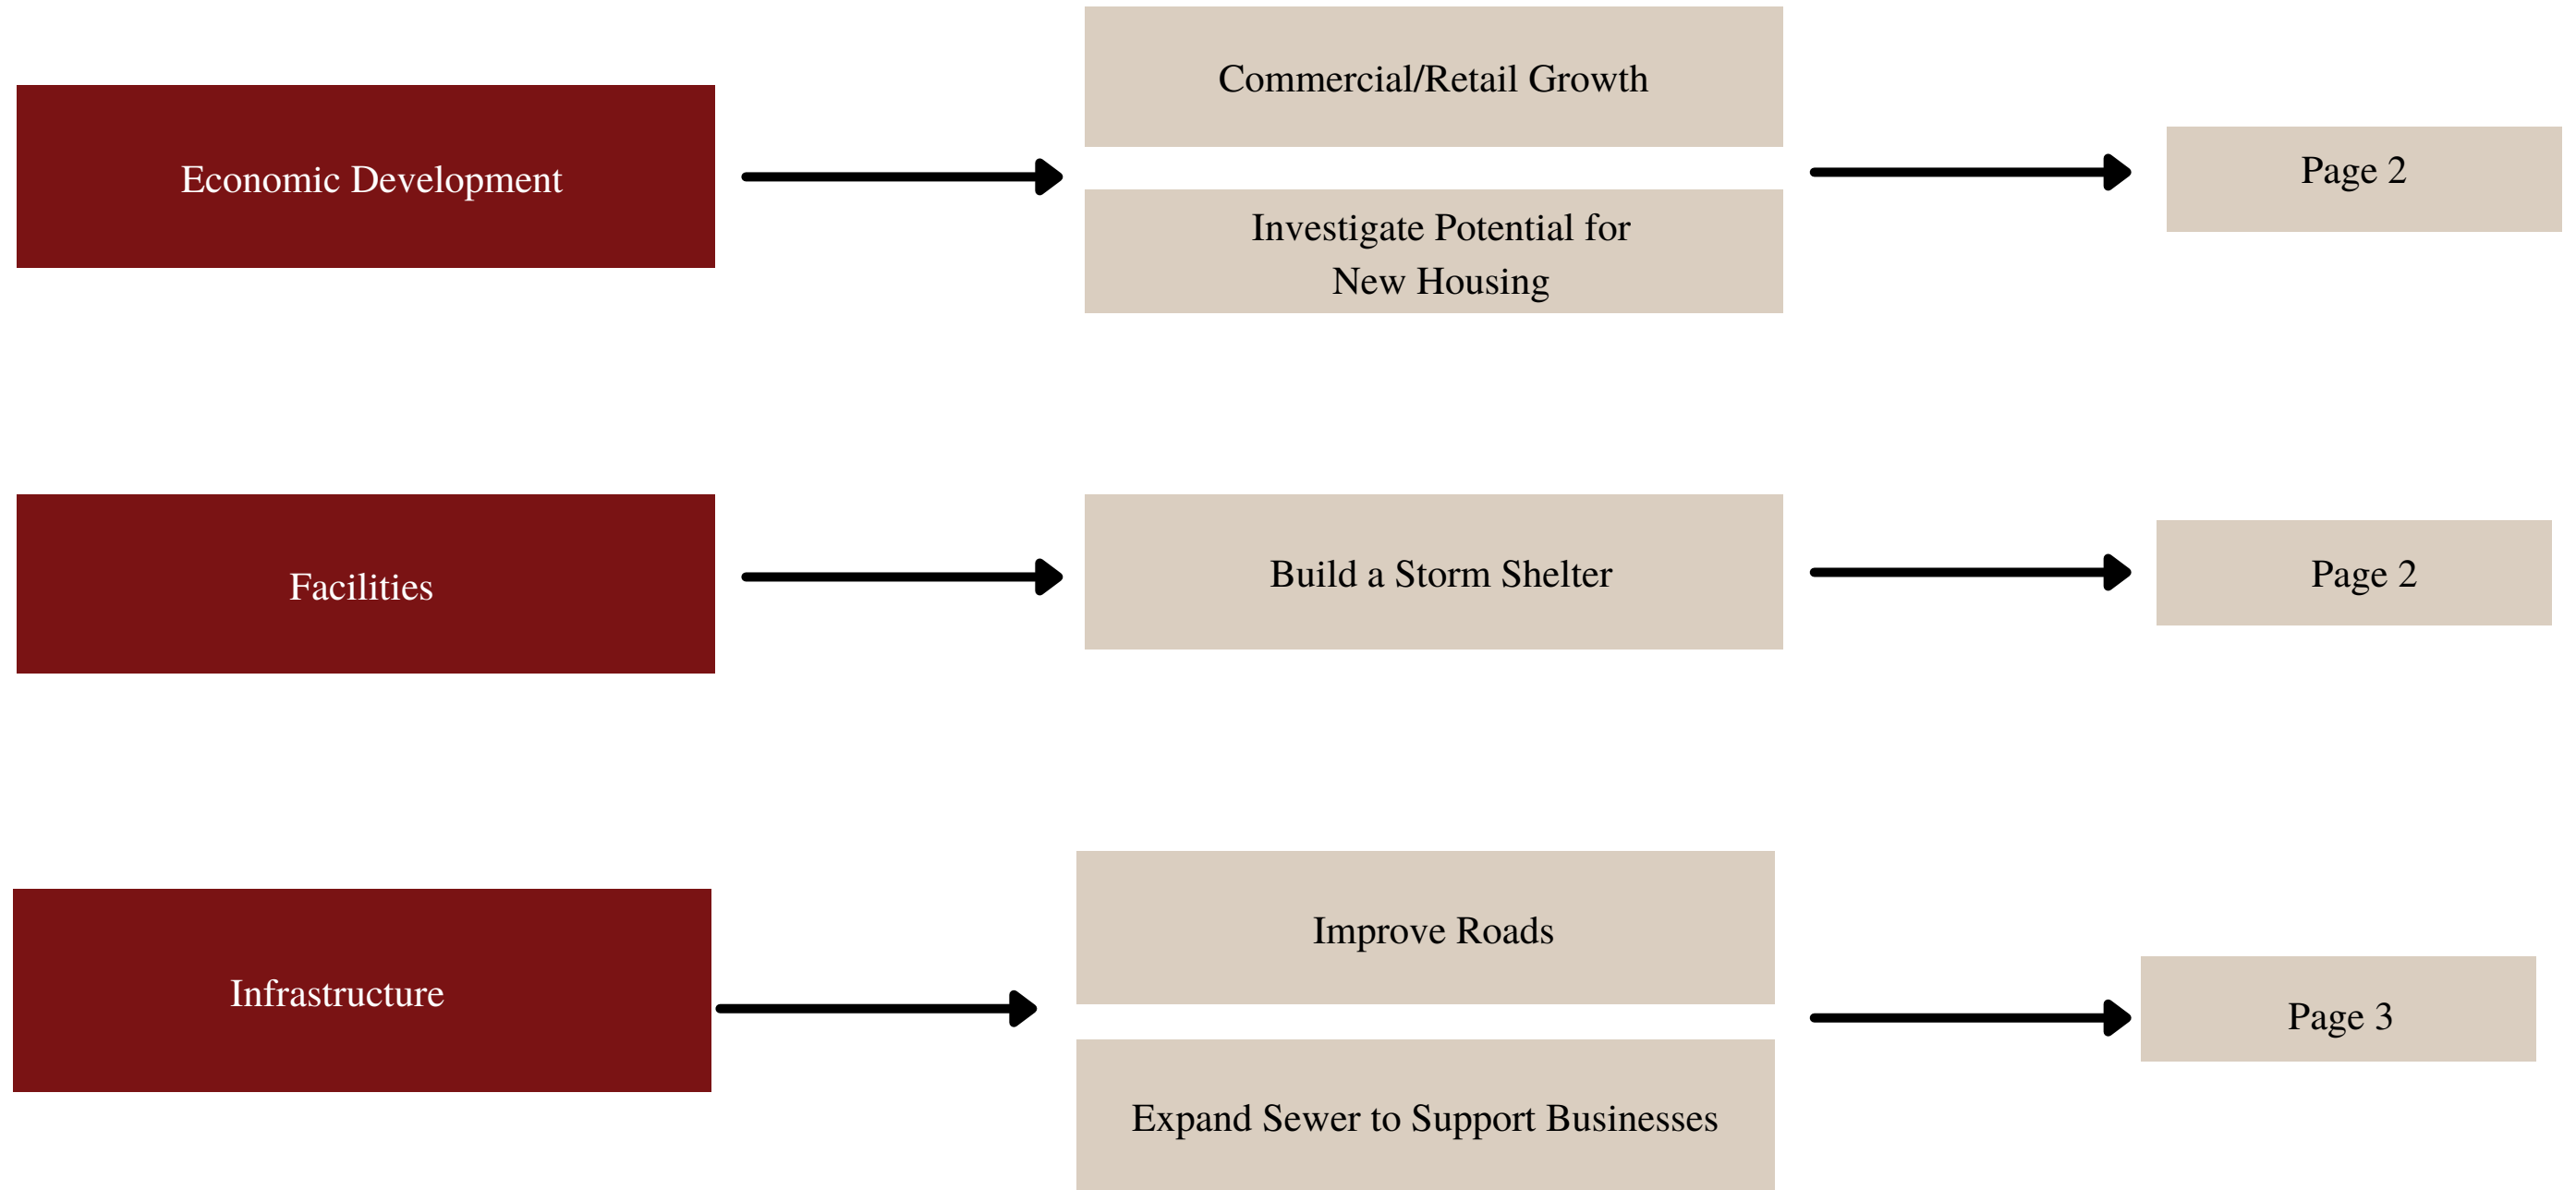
Economic Development

Commercial/Retail Growth

Investigate Potential for New Housing

Page 2

Facilities

Build a Storm Shelter

Page 2

Infrastructure

Improve Roads

Expand Sewer to Support Businesses

Page 3